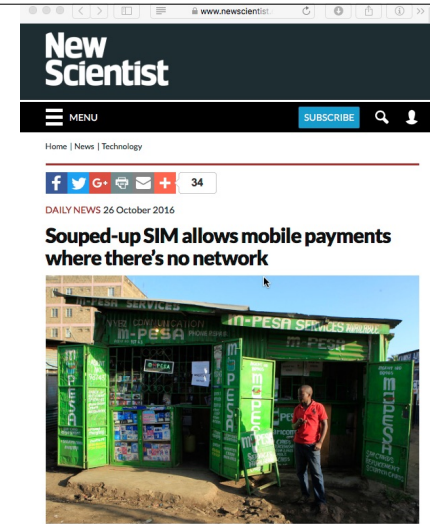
www.newscientist

New Scientist

MENU

SUBSCRIBE

Home | News | Technology

G+

34

DAILY NEWS 26 October 2016

Souped-up SIM allows mobile payments where there's no network

M-PESA SERVICES

M-PESA SERVICES

M-PESA

M-PESA

M-PESA

M-PESA